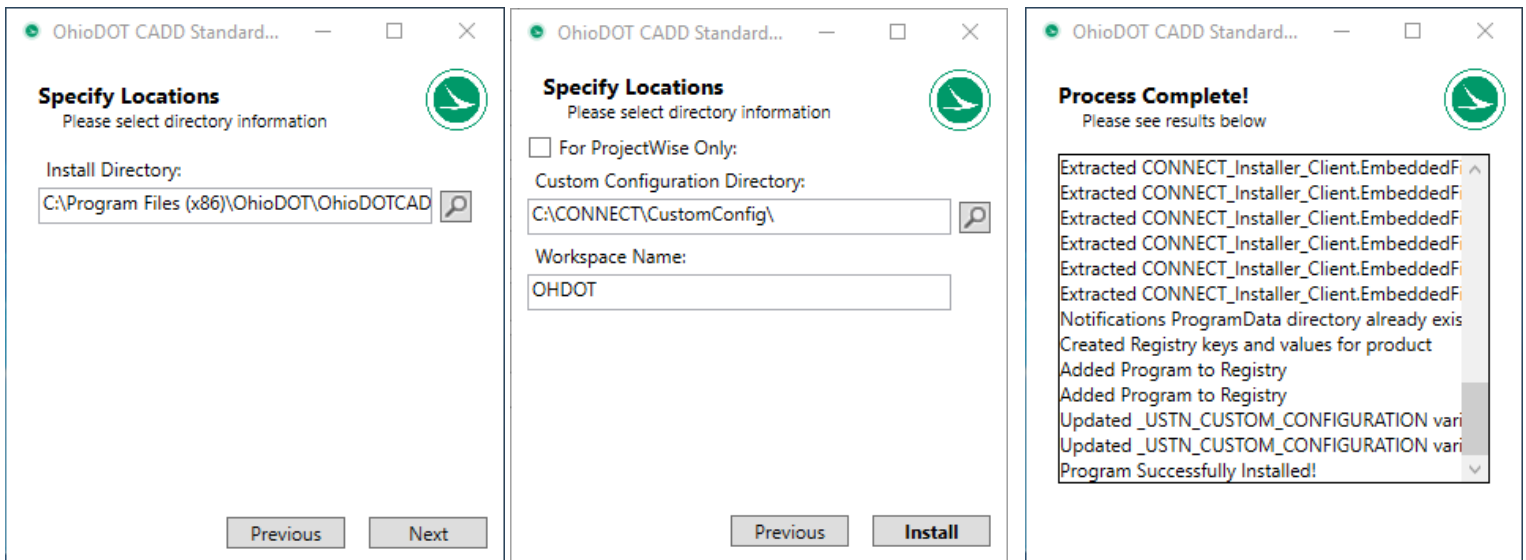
OhioDOT CADD Standard...

Specify Locations
Please select directory information

Install Directory:
C:\Program Files (x86)\OhioDOT\OhioDOTCAD

Previous Next

OhioDOT CADD Standard...

Specify Locations
Please select directory information

For ProjectWise Only:
Custom Configuration Directory:
C:\CONNECT\CustomConfig\
Workspace Name:
OHDOT

Previous Install

OhioDOT CADD Standard...

Process Complete!
Please see results below

Extracted CONNECT_Installer_Client.EmbeddedFi
Extracted CONNECT_Installer_Client.EmbeddedFi
Extracted CONNECT_Installer_Client.EmbeddedFi
Extracted CONNECT_Installer_Client.EmbeddedFi
Extracted CONNECT_Installer_Client.EmbeddedFi
Extracted CONNECT_Installer_Client.EmbeddedFi
Notifications ProgramData directory already exis
Created Registry keys and values for product
Added Program to Registry
Added Program to Registry
Updated _USTN_CUSTOM_CONFIGURATION vari
Updated _USTN_CUSTOM_CONFIGURATION vari
Program Successfully Installed!